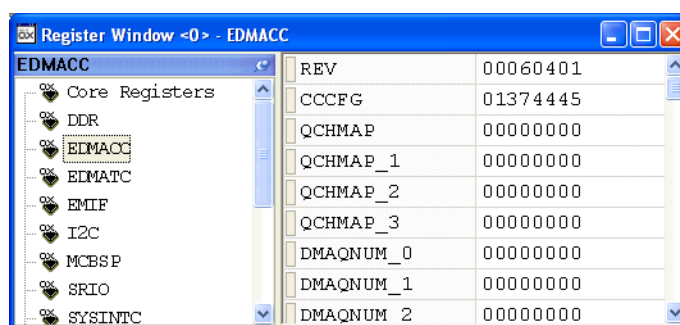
Register Window <0> - EDMACC

EDMACC

Core Registers
DDR
EDMACC
EDMATC
EMIF
I2C
MCBSP
SRIO
SYSINTC

| REV | 00060401 |
|---|---|
| CCCFG | 01374445 |
| QCHMAP | 00000000 |
| QCHMAP_1 | 00000000 |
| QCHMAP_2 | 00000000 |
| QCHMAP_3 | 00000000 |
| DMAQNUM_0 | 00000000 |
| DMAQNUM_1 | 00000000 |
| DMAQNUM_2 | 00000000 |